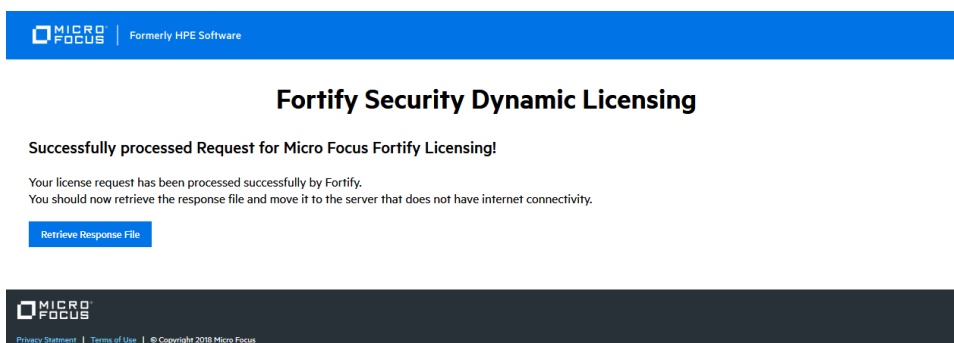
MICRO FOCUS | Formerly HPE Software

Fortify Security Dynamic Licensing

Successfully processed Request for Micro Focus Fortify Licensing!

Your license request has been processed successfully by Fortify.
You should now retrieve the response file and move it to the server that does not have internet connectivity.

Retrieve Response File

MICRO FOCUS

Privacy Statment | Terms of Use | © Copyright 2018 Micro Focus